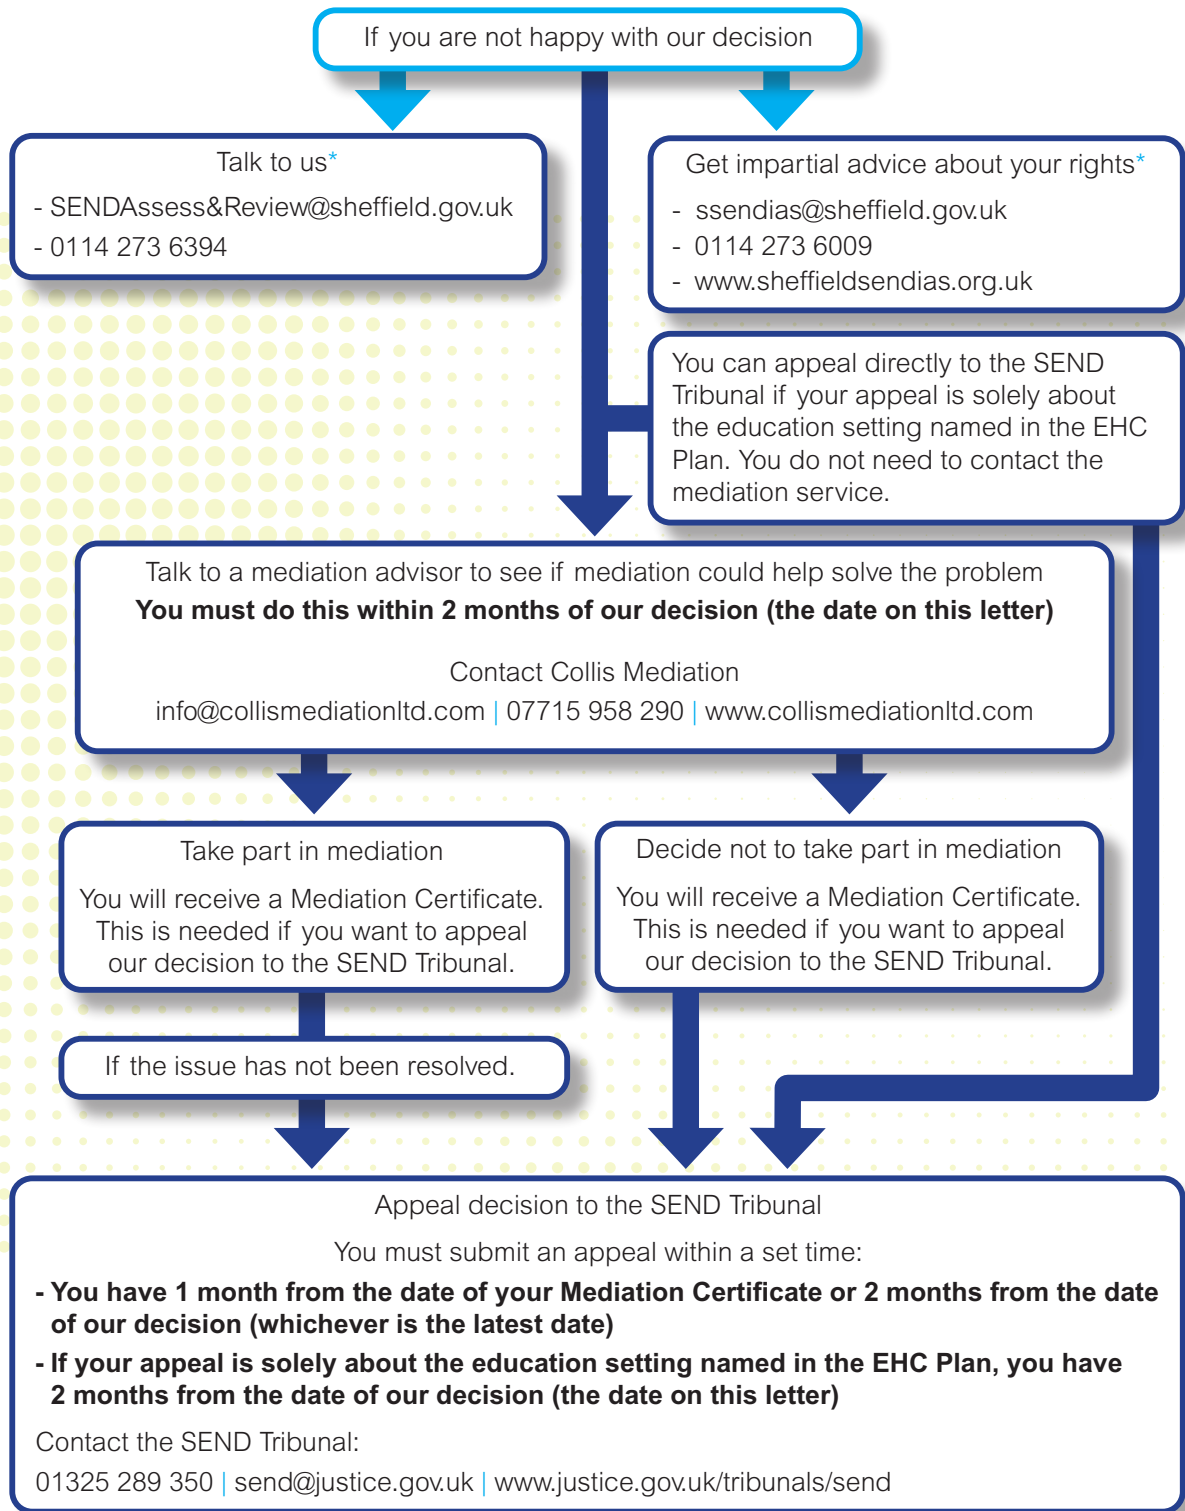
If you are not happy with our decision

Talk to us*
- SENDAssess&Review@sheffield.gov.uk
- 0114 273 6394

Get impartial advice about your rights*
- ssendias@sheffield.gov.uk
- 0114 273 6009
- www.sheffieldsendias.org.uk

You can appeal directly to the SEND Tribunal if your appeal is solely about the education setting named in the EHC Plan. You do not need to contact the mediation service.

Talk to a mediation advisor to see if mediation could help solve the problem
**You must do this within 2 months of our decision (the date on this letter)**

Contact Collis Mediation
info@collismediationltd.com | 07715 958 290 | www.collismediationltd.com

Take part in mediation
You will receive a Mediation Certificate. This is needed if you want to appeal our decision to the SEND Tribunal.

Decide not to take part in mediation
You will receive a Mediation Certificate. This is needed if you want to appeal our decision to the SEND Tribunal.

If the issue has not been resolved.

Appeal decision to the SEND Tribunal
You must submit an appeal within a set time:
**- You have 1 month from the date of your Mediation Certificate or 2 months from the date of our decision (whichever is the latest date)**
**- If your appeal is solely about the education setting named in the EHC Plan, you have 2 months from the date of our decision (the date on this letter)**
Contact the SEND Tribunal:
01325 289 350 | send@justice.gov.uk | www.justice.gov.uk/tribunals/send